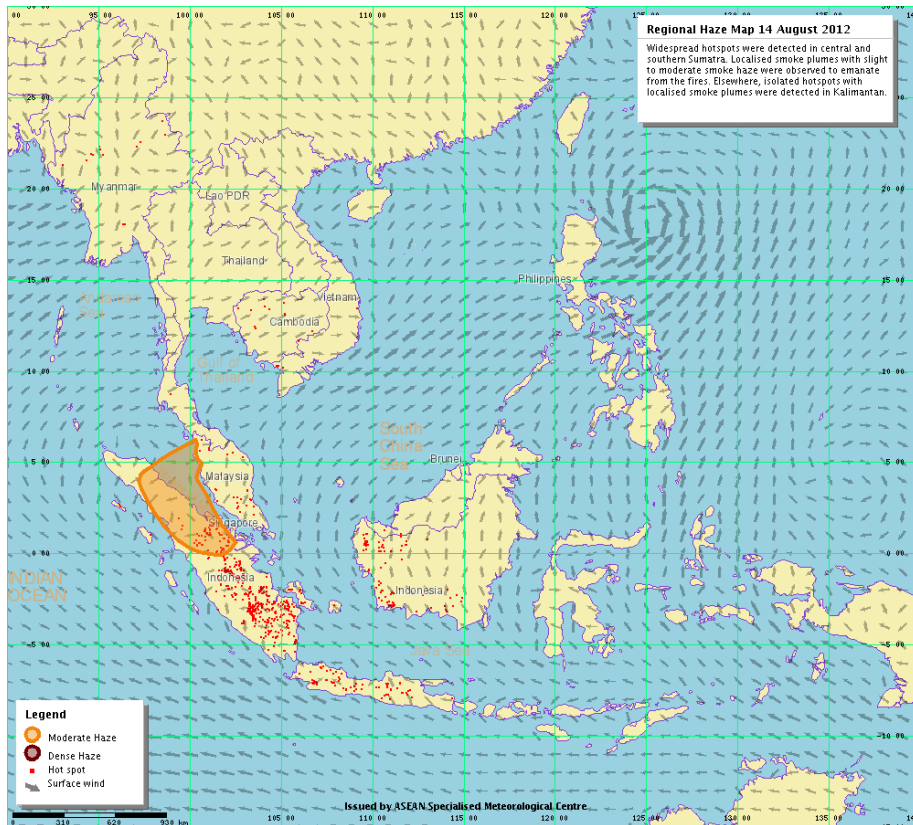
Regional Haze Map 14 August 2012

Widespread hotspots were detected in central and southern Sumatra. Localised smoke plumes with slight to moderate smoke haze were observed to emanate from the fires. Elsewhere, isolated hotspots with localised smoke plumes were detected in Kalimantan.

95 00
100 00
105 00
110 00
115 00
120 00
125 00
130 00
135 00

25 00
20 00
15 00
10 00
5 00
0 00
-5 00
-10 00

Myanmar
Lao PDR
Thailand
Vietnam
Cambodia
Philippines
Andaman Sea
Gulf of Thailand
South China Sea
Brunei
Malaysia
Singapore
Indonesia
Indonesia
INDIAN OCEAN
Java Sea

Legend
Moderate Haze
Dense Haze
Hot spot
Surface wind

Issued by ASEAN Specialised Meteorological Centre

0 310 620 930 km